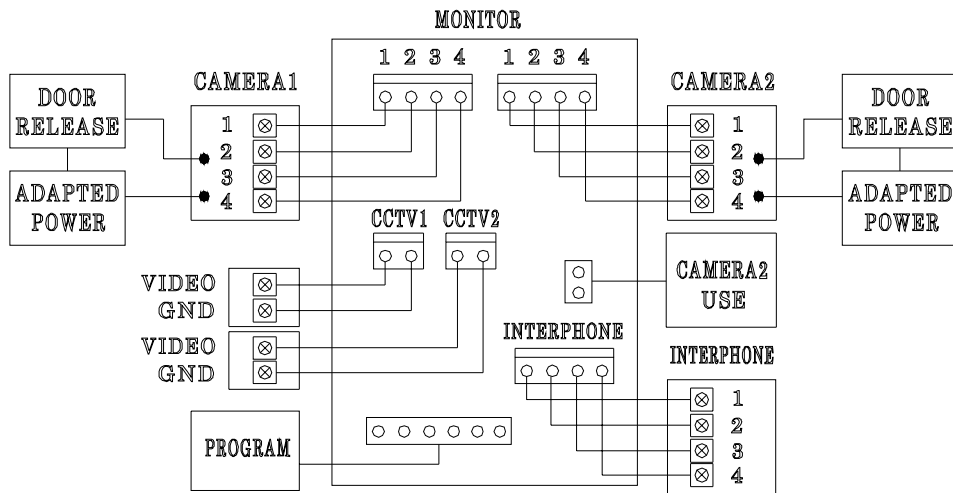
MONITOR

DOOR RELEASE

ADAPTED POWER

CAMERA1

1
2
3
4

1 2 3 4

1 2 3 4

CAMERA2

1
2
3
4

DOOR RELEASE

ADAPTED POWER

CCTV1 CCTV2

VIDEO
GND

VIDEO
GND

CAMERA2 USE

INTERPHONE

INTERPHONE

1
2
3
4

PROGRAM